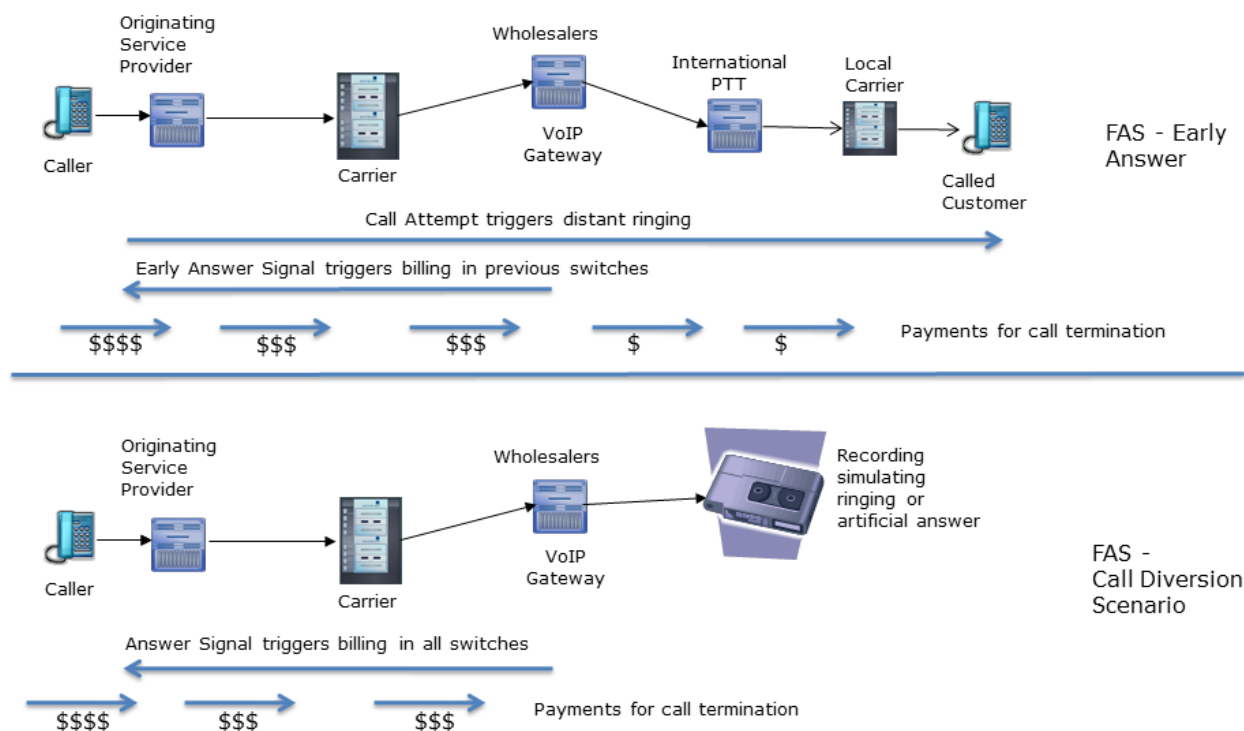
Originating Service Provider

Wholesalers

International PTT

Local Carrier

Caller

Carrier

VoIP Gateway

FAS - Early Answer

Called Customer

Call Attempt triggers distant ringing

Early Answer Signal triggers billing in previous switches

\$\$\$\$ \$\$\$ \$\$\$ \$ \$

Payments for call termination

Originating Service Provider

Wholesalers

Recording simulating ringing or artificial answer

Caller

Carrier

VoIP Gateway

FAS - Call Diversion Scenario

Answer Signal triggers billing in all switches

\$\$\$\$ \$\$\$ \$\$\$

Payments for call termination